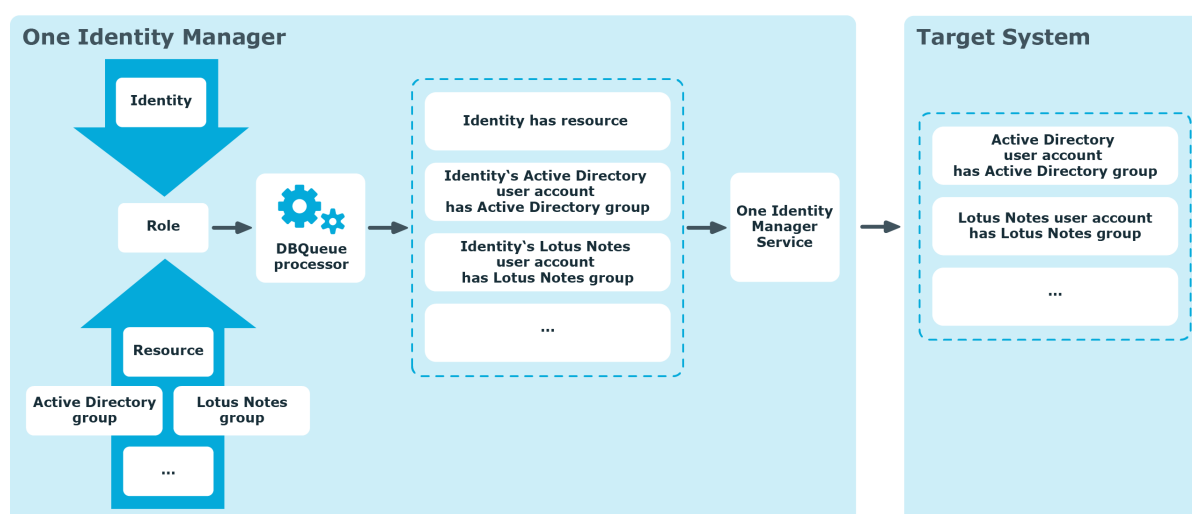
One Identity Manager

Identity

Role

Resource

Active Directory group

Lotus Notes group

...

DBQueue processor

Identity has resource

Identity‘s Active Directory user account has Active Directory group

Identity‘s Lotus Notes user account has Lotus Notes group

...

One Identity Manager Service

Target System

Active Directory user account has Active Directory group

Lotus Notes user account has Lotus Notes group

...